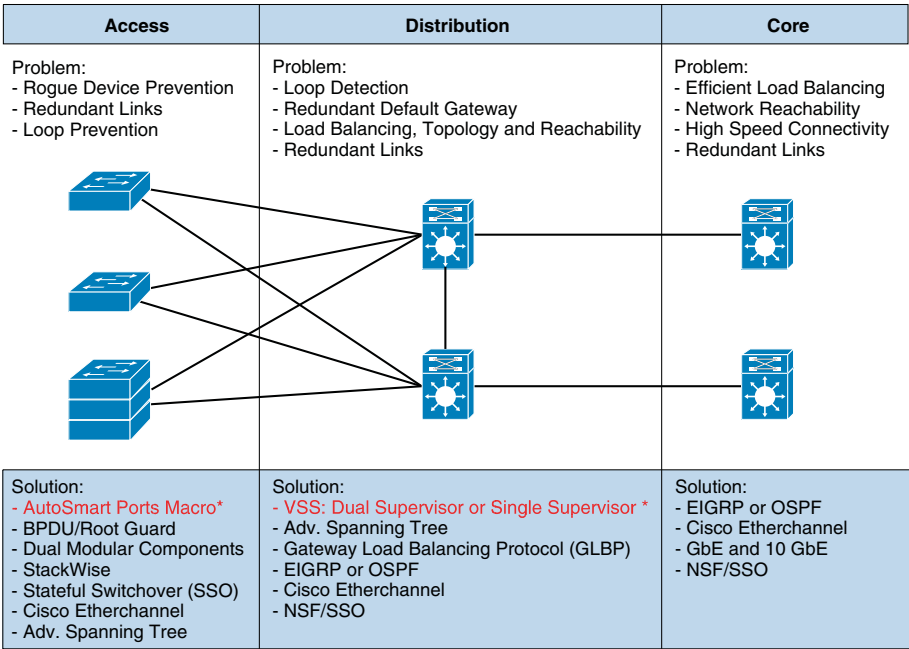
| Access | Distribution | Core |
|---|---|---|
| Problem:<br>- Rogue Device Prevention<br>- Redundant Links<br>- Loop Prevention | Problem:<br>- Loop Detection<br>- Redundant Default Gateway<br>- Load Balancing, Topology and Reachability<br>- Redundant Links | Problem:<br>- Efficient Load Balancing<br>- Network Reachability<br>- High Speed Connectivity<br>- Redundant Links |
| Solution:<br>- AutoSmart Ports Macro*<br>- BPDU/Root Guard<br>- Dual Modular Components<br>- StackWise<br>- Stateful Switchover (SSO)<br>- Cisco Etherchannel<br>- Adv. Spanning Tree | Solution:<br>- VSS: Dual Supervisor or Single Supervisor *<br>- Adv. Spanning Tree<br>- Gateway Load Balancing Protocol (GLBP)<br>- EIGRP or OSPF<br>- Cisco Etherchannel<br>- NSF/SSO | Solution:<br>- EIGRP or OSPF<br>- Cisco Etherchannel<br>- GbE and 10 GbE<br>- NSF/SSO |